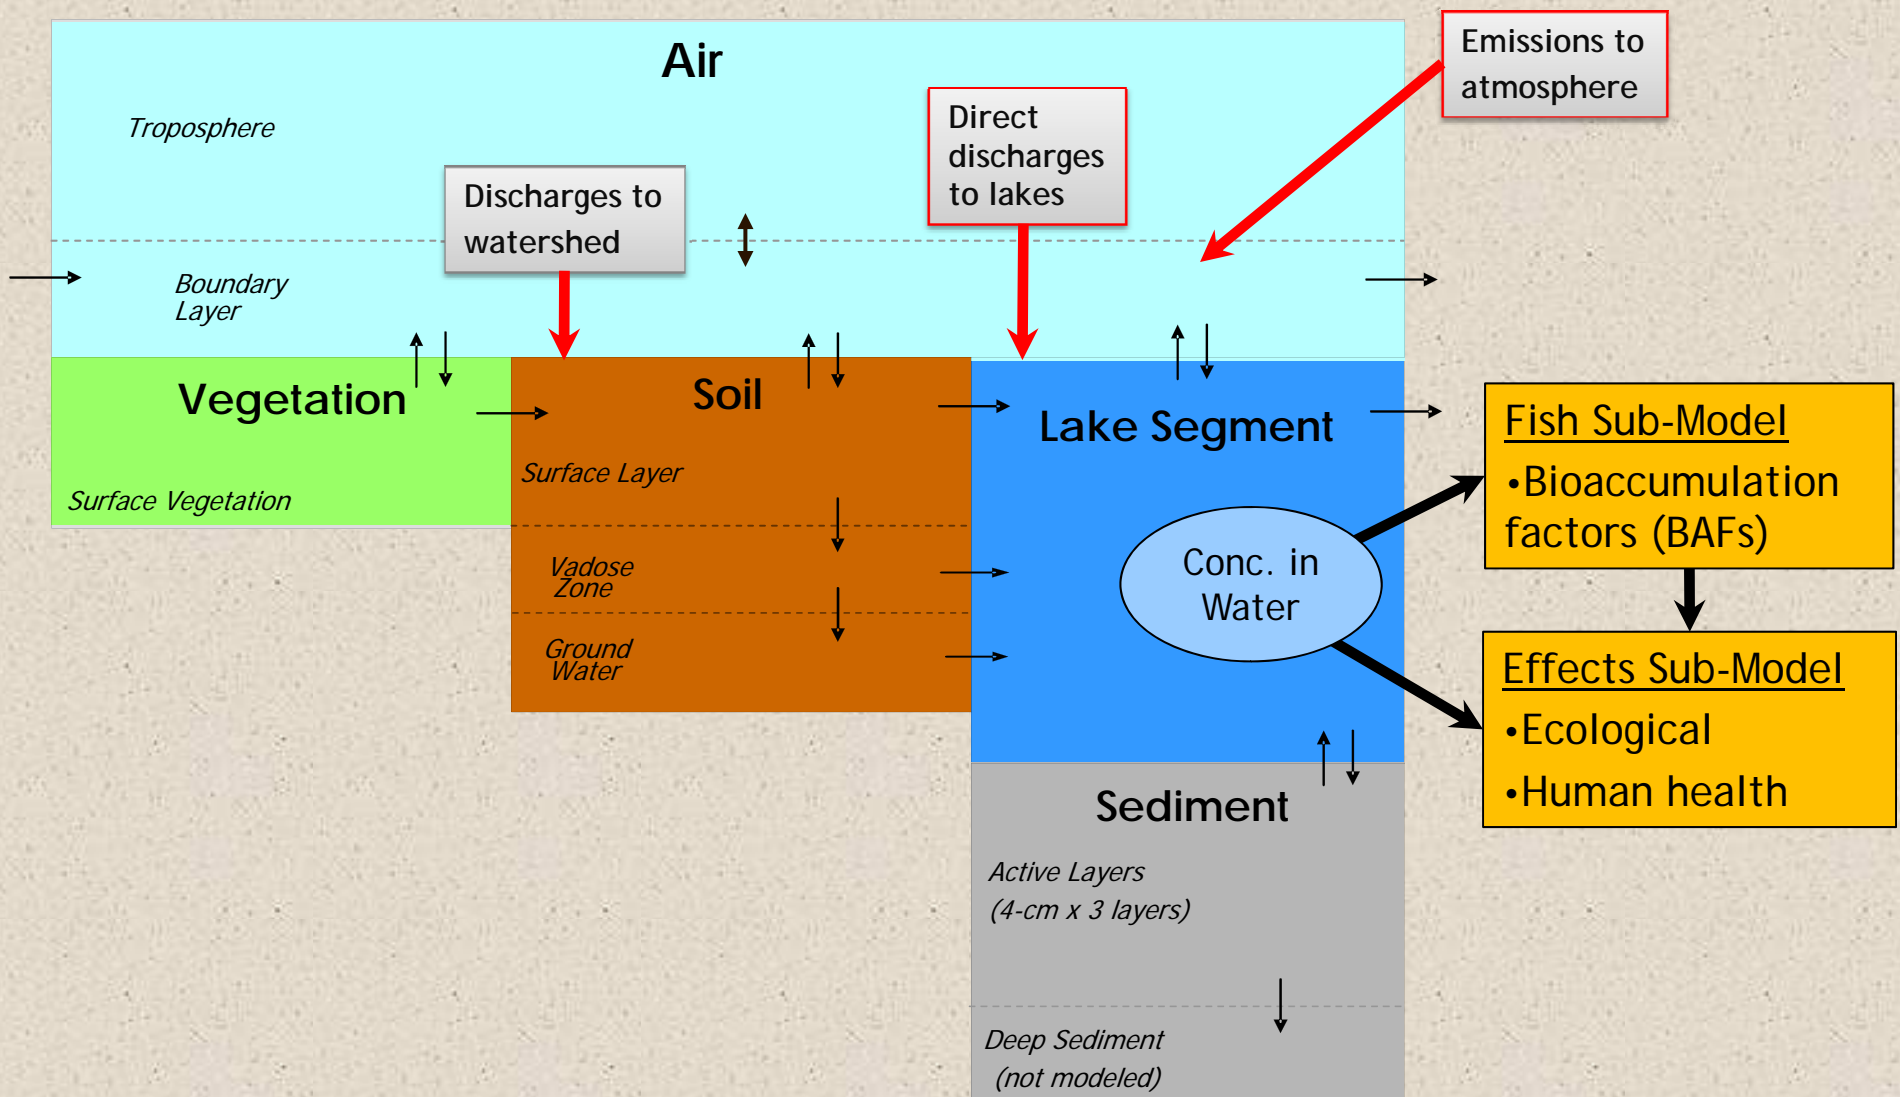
Air

Troposphere

Discharges to watershed

Direct discharges to lakes

Emissions to atmosphere

Boundary Layer

Vegetation

Surface Vegetation

Soil

Surface Layer

Vadose Zone

Ground Water

Lake Segment

Conc. in Water

Fish Sub-Model
•Bioaccumulation factors (BAFs)

Effects Sub-Model
•Ecological
•Human health

Sediment

Active Layers
(4-cm x 3 layers)

Deep Sediment
(not modeled)